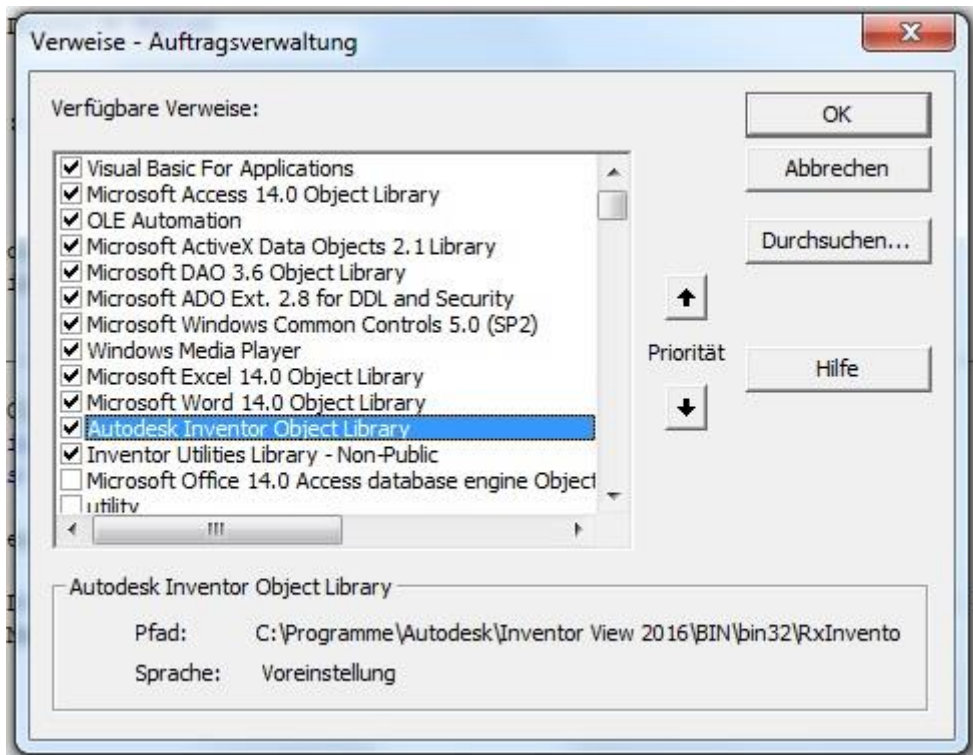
Verweise - Auftragsverwaltung

Verfügbare Verweise:

Visual Basic For Applications
Microsoft Access 14.0 Object Library
OLE Automation
Microsoft ActiveX Data Objects 2.1 Library
Microsoft DAO 3.6 Object Library
Microsoft ADO Ext. 2.8 for DDL and Security
Microsoft Windows Common Controls 5.0 (SP2)
Windows Media Player
Microsoft Excel 14.0 Object Library
Microsoft Word 14.0 Object Library
Autodesk Inventor Object Library
Inventor Utilities Library - Non-Public
Microsoft Office 14.0 Access database engine Object
utility

OK
Abbrechen
Durchsuchen...
Priorität
Hilfe

Autodesk Inventor Object Library
Pfad: C:\Programme\Autodesk\Inventor View 2016\BIN\bin32\RxInvento
Sprache: Voreinstellung